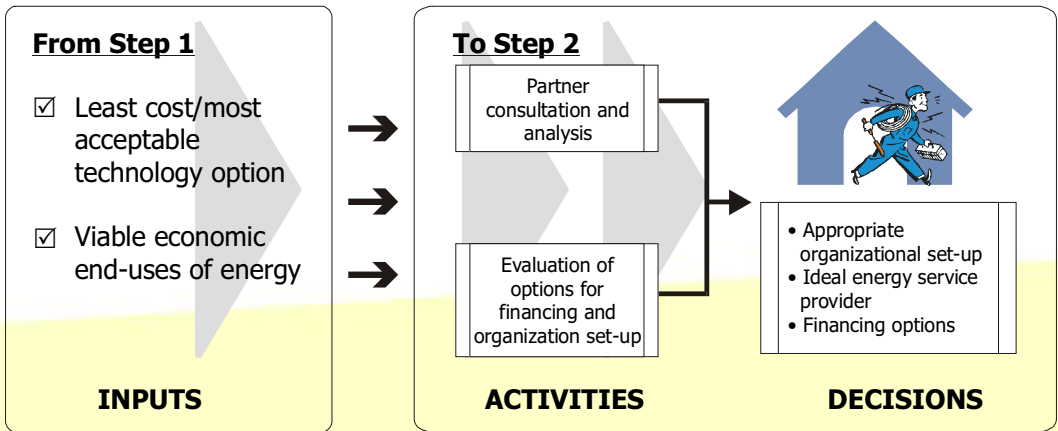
From Step 1

☑ Least cost/most acceptable technology option

☑ Viable economic end-uses of energy

INPUTS

To Step 2

Partner consultation and analysis

Evaluation of options for financing and organization set-up

ACTIVITIES

• Appropriate organizational set-up
• Ideal energy service provider
• Financing options

DECISIONS